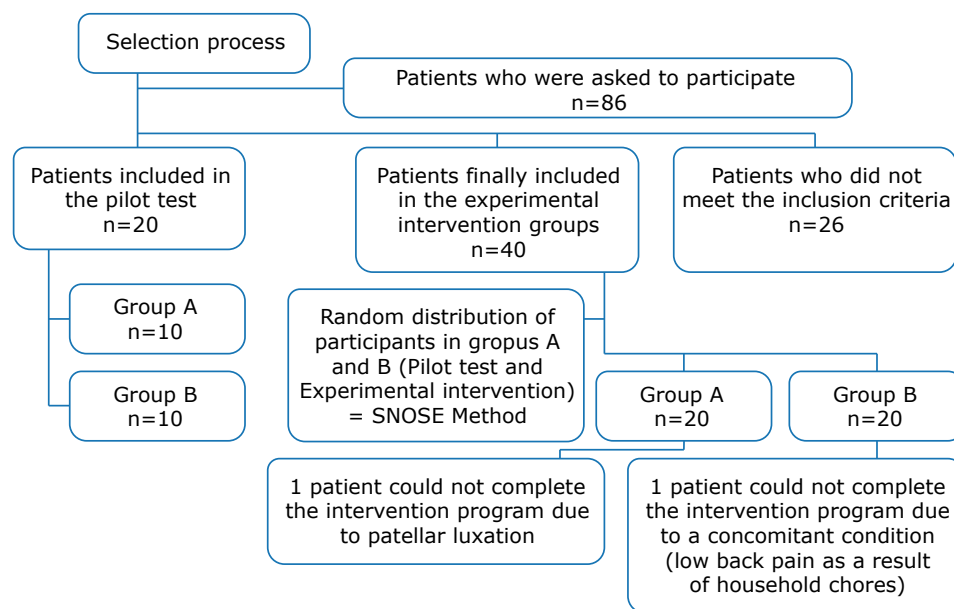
Selection process

Patients who were asked to participate
n=86

Patients included in the pilot test
n=20

Patients finally included in the experimental intervention groups
n=40

Patients who did not meet the inclusion criteria
n=26

Group A
n=10

Group B
n=10

Random distribution of participants in gropus A and B (Pilot test and Experimental intervention) = SNOSE Method

Group A
n=20

Group B
n=20

1 patient could not complete the intervention program due to patellar luxation

1 patient could not complete the intervention program due to a concomitant condition (low back pain as a result of household chores)